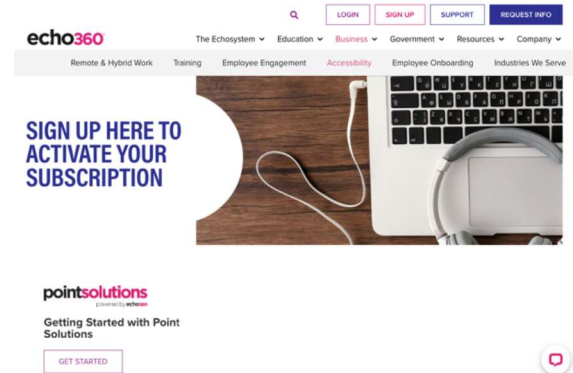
LOGIN SIGN UP SUPPORT REQUEST INFO

echo360

The Echosystem Education Business Government Resources Company

Remote & Hybrid Work Training Employee Engagement Accessibility Employee Onboarding Industries We Serve

SIGN UP HERE TO ACTIVATE YOUR SUBSCRIPTION

pointsolutions
powered by echo360

Getting Started with Point Solutions

GET STARTED